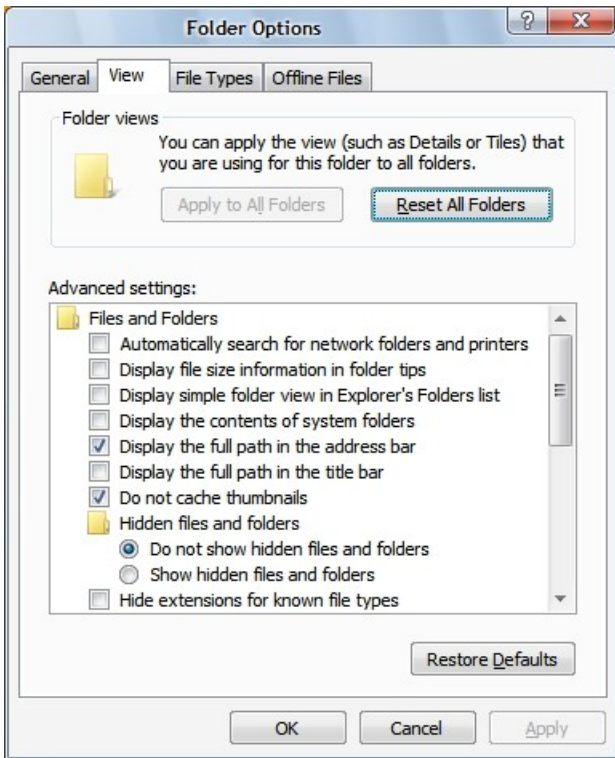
Folder Options

General View File Types Offline Files

Folder views

You can apply the view (such as Details or Tiles) that you are using for this folder to all folders.

Apply to All Folders Reset All Folders

Advanced settings:

Files and Folders
Automatically search for network folders and printers
Display file size information in folder tips
Display simple folder view in Explorer's Folders list
Display the contents of system folders
Display the full path in the address bar
Display the full path in the title bar
Do not cache thumbnails
Hidden files and folders
Do not show hidden files and folders
Show hidden files and folders
Hide extensions for known file types

Restore Defaults

OK Cancel Apply